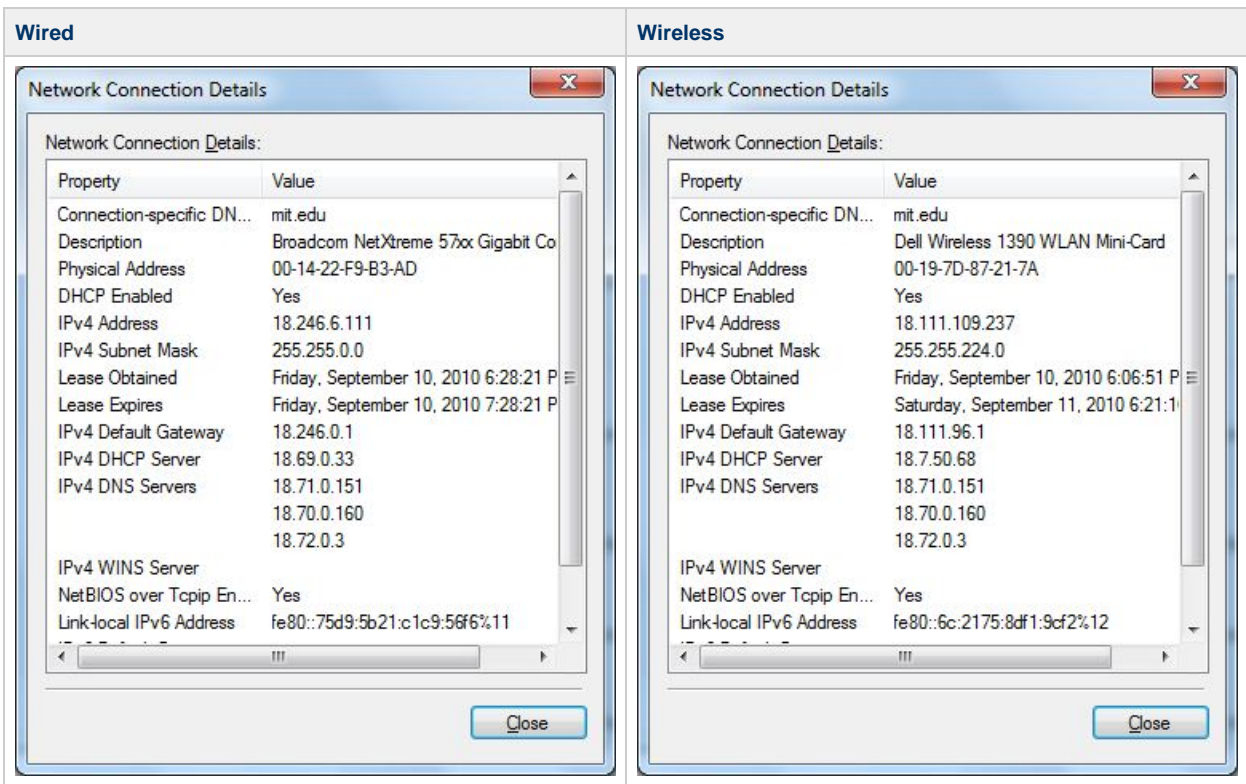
| Wired | Wireless |
|---|---|
| Network Connection Details | Network Connection Details |

Network Connection Details:

| Property | Value |
|---|---|
| Connection-specific DN... | mit.edu |
| Description | Broadcom NetXtreme 57xx Gigabit Co |
| Physical Address | 00-14-22-F9-B3-AD |
| DHCP Enabled | Yes |
| IPv4 Address | 18.246.6.111 |
| IPv4 Subnet Mask | 255.255.0.0 |
| Lease Obtained | Friday, September 10, 2010 6:28:21 P |
| Lease Expires | Friday, September 10, 2010 7:28:21 P |
| IPv4 Default Gateway | 18.246.0.1 |
| IPv4 DHCP Server | 18.69.0.33 |
| IPv4 DNS Servers | 18.71.0.151 |
| | 18.70.0.160 |
| | 18.72.0.3 |
| IPv4 WINS Server | |
| NetBIOS over Tcpip En... | Yes |
| Link-local IPv6 Address | fe80::75d9:5b21:c1c9:56f6%11 |

Close

Network Connection Details:

| Property | Value |
|---|---|
| Connection-specific DN... | mit.edu |
| Description | Dell Wireless 1390 WLAN Mini-Card |
| Physical Address | 00-19-7D-87-21-7A |
| DHCP Enabled | Yes |
| IPv4 Address | 18.111.109.237 |
| IPv4 Subnet Mask | 255.255.224.0 |
| Lease Obtained | Friday, September 10, 2010 6:06:51 P |
| Lease Expires | Saturday, September 11, 2010 6:21:1 |
| IPv4 Default Gateway | 18.111.96.1 |
| IPv4 DHCP Server | 18.7.50.68 |
| IPv4 DNS Servers | 18.71.0.151 |
| | 18.70.0.160 |
| | 18.72.0.3 |
| IPv4 WINS Server | |
| NetBIOS over Tcpip En... | Yes |
| Link-local IPv6 Address | fe80::6c:2175:8df1:9cf2%12 |

Close